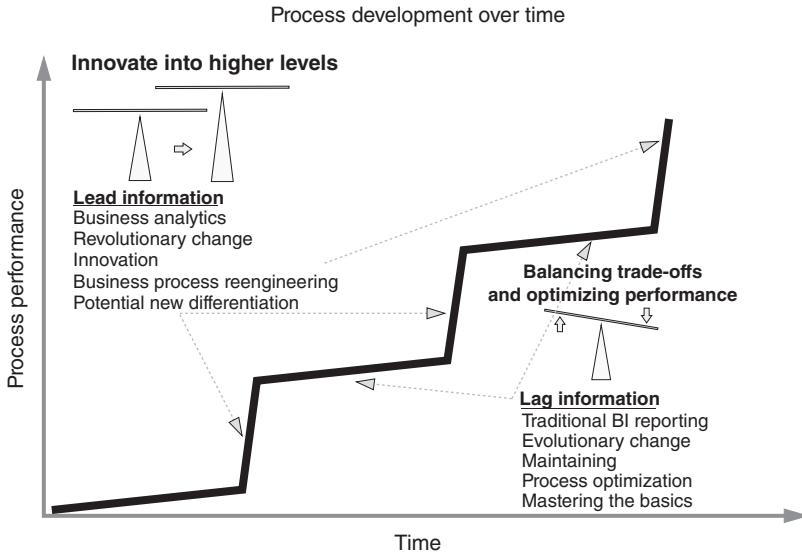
Process development over time

Innovate into higher levels

Lead information
Business analytics
Revolutionary change
Innovation
Business process reengineering
Potential new differentiation

Balancing trade-offs and optimizing performance

Lag information
Traditional BI reporting
Evolutionary change
Maintaining
Process optimization
Mastering the basics

Process performance

Time